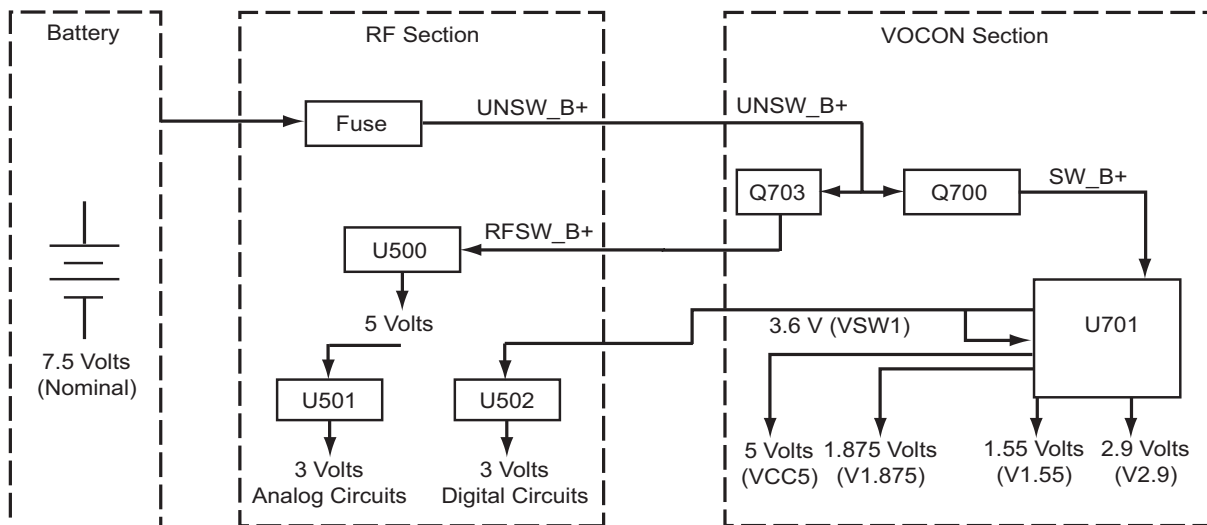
Battery

7.5 Volts
(Nominal)

RF Section

Fuse

UNSW_B+

RFSW_B+

U500

5 Volts

U501

3 Volts
Analog Circuits

U502

3 Volts
Digital Circuits

VOCON Section

UNSW_B+

Q703

Q700

SW_B+

U701

3.6 V (VSW1)

5 Volts
(VCC5)

1.875 Volts
(V1.875)

1.55 Volts
(V1.55)

2.9 Volts
(V2.9)